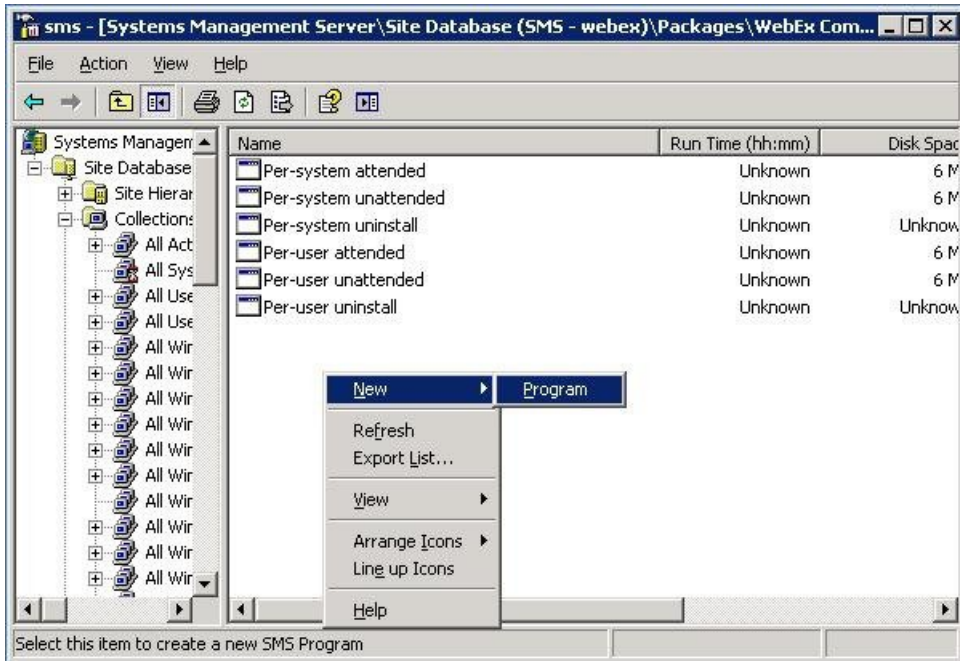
sms - [Systems Management Server\Site Database (SMS - webex)\Packages\WebEx Com...

File Action View Help

Systems Managem
Site Database
Site Hierar
Collections
All Act
All Sys
All Use
All Use
All Wir
All Wir
All Wir
All Wir
All Wir
All Wir
All Wir
All Wir
All Wir
All Wir

| Name | Run Time (hh:mm) | Disk Spac |
|---|---|---|
| Per-system attended | Unknown | 6 M |
| Per-system unattended | Unknown | 6 M |
| Per-system uninstall | Unknown | Unknow |
| Per-user attended | Unknown | 6 M |
| Per-user unattended | Unknown | 6 M |
| Per-user uninstall | Unknown | Unknow |

New
Program
Refresh
Export List...
View
Arrange Icons
Line up Icons
Help

Select this item to create a new SMS Program